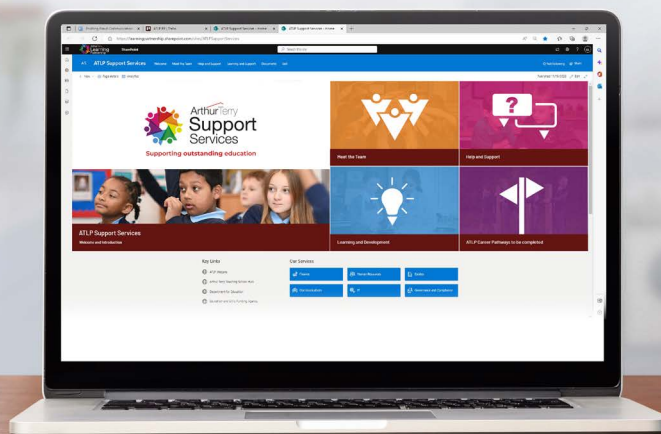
ATLP Support Services

Welcome Meet the Team Help and Support Learning and Development Documents Staff

Arthur Terry Support Services

Supporting outstanding education

Meet the Team

Help and Support

ATLP Support Services

Welcome and Introduction

Learning and Development

ATLP Career Pathways to be completed

Key Links

ATLP Website

Department for Education

Our Services

Finance

Human Resources

Estates

Communications

IT

Governance and Compliance